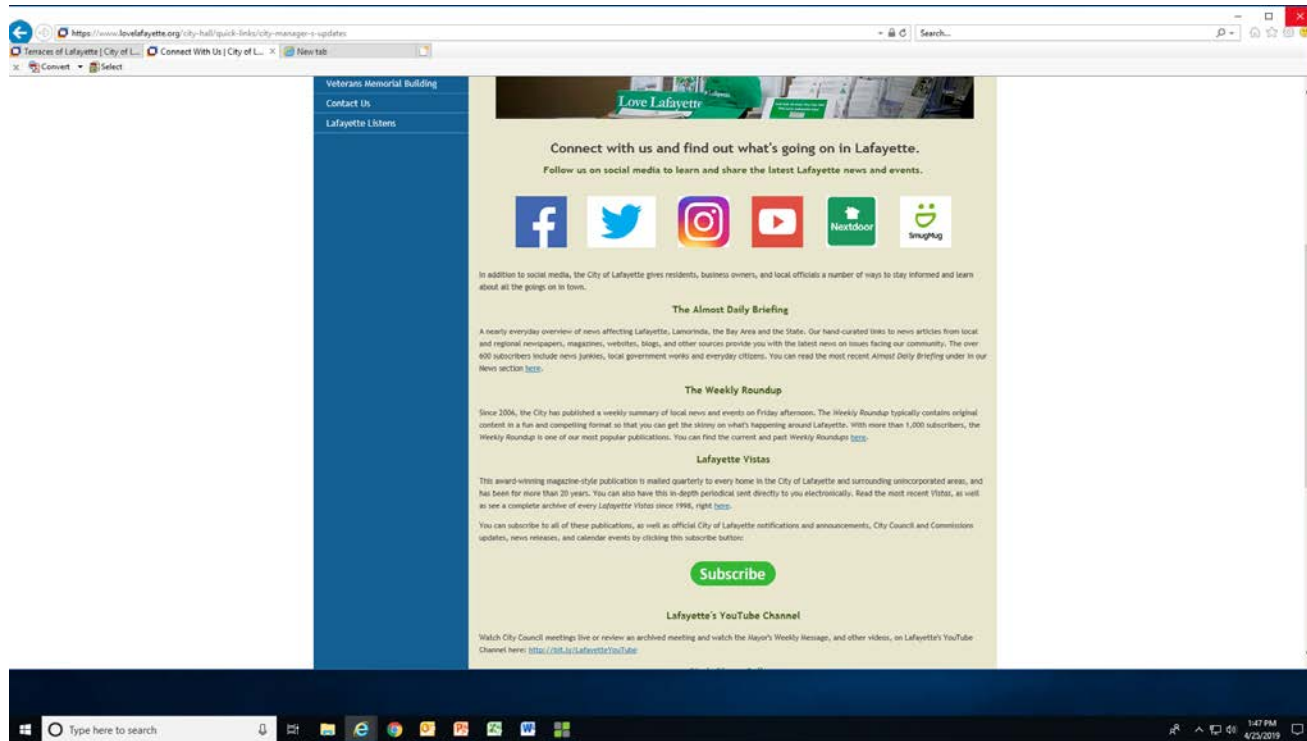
https://www.lovelafayette.org/city-hall/quick-links/city-manager-s-updates

Search...

Terraces of Lafayette | City of L... Connect With Us | City of L... × New tab

Convert Select

Veterans Memorial Building
Contact Us
Lafayette Listens

Love Lafayette

Connect with us and find out what's going on in Lafayette.

Follow us on social media to learn and share the latest Lafayette news and events.

Nextdoor SmugMug

In addition to social media, the City of Lafayette gives residents, business owners, and local officials a number of ways to stay informed and learn about all the goings on in town.

The Almost Daily Briefing

A nearly everyday overview of news affecting Lafayette, Lamorinda, the Bay Area and the State. Our hand-curated links to news articles from local and regional newspapers, magazines, websites, blogs, and other sources provide you with the latest news on issues facing our community. The over 600 subscribers include news junkies, local government works and everyday citizens. You can read the most recent Almost Daily Briefing under in our News section here.

The Weekly Roundup

Since 2006, the City has published a weekly summary of local news and events on Friday afternoon. The Weekly Roundup typically contains original content in a fun and compelling format so that you can get the skinny on what's happening around Lafayette. With more than 1,000 subscribers, the Weekly Roundup is one of our most popular publications. You can find the current and past Weekly Roundups here.

Lafayette Vistas

This award-winning magazine-style publication is mailed quarterly to every home in the City of Lafayette and surrounding unincorporated areas, and has been for more than 20 years. You can also have this in-depth periodical sent directly to you electronically. Read the most recent Vistas, as well as see a complete archive of every Lafayette Vistas since 1998, right here.

You can subscribe to all of these publications, as well as official City of Lafayette notifications and announcements, City Council and Commissions updates, news releases, and calendar events by clicking this subscribe button:

Subscribe

Lafayette's YouTube Channel

Watch City Council meetings live or review an archived meeting and watch the Mayor's Weekly Message, and other videos, on Lafayette's YouTube Channel here: http://bit.ly/LafayetteYouTube

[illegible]

Type here to search

1:47 PM
4/25/2019